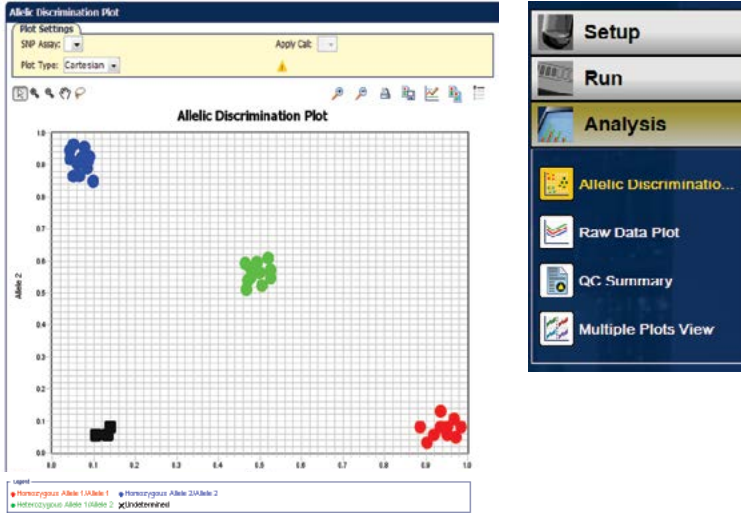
Allelic Discrimination Plot

Plot Settings

SNP Assay:

Apply Call:

Plot Type: Cartesian

Allelic Discrimination Plot

1.0
0.9
0.8
0.7
0.6
0.5
0.4
0.3
0.2
0.1
0.0

Allele 2

0.0 0.1 0.2 0.3 0.4 0.5 0.6 0.7 0.8 0.9 1.0

Legend

Homozygous Allele 1/Allele 1 Homozygous Allele 2/Allele 2

Heterozygous Allele 1/Allele 2 Undetermined

Setup

Run

Analysis

Allelic Discriminatio...

Raw Data Plot

QC Summary

Multiple Plots View